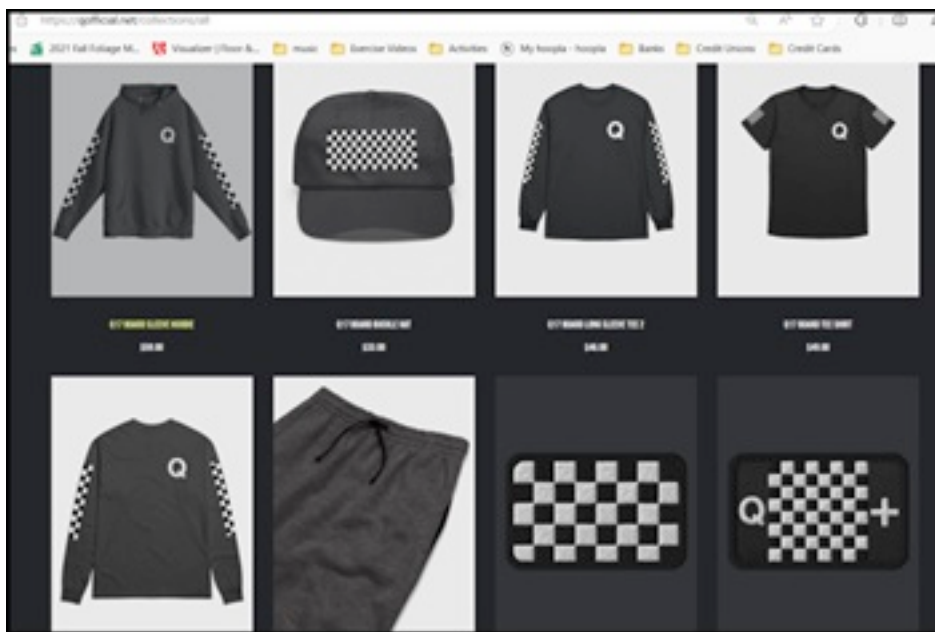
https://q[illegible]official.net/collections/all

2021 Fall Foliage M... Visualizer | Floor &... music Exercise Videos Activities My hoopla - hoopla Banks Credit Unions Credit Cards

Q

Q17 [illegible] SLEEVE HOODIE
$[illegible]

Q17 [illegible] BUCKLE HAT
$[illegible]

Q

Q17 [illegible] LONG SLEEVE TEE 2
$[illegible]

Q

Q17 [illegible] TEE SHIRT
$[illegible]

Q

Q+